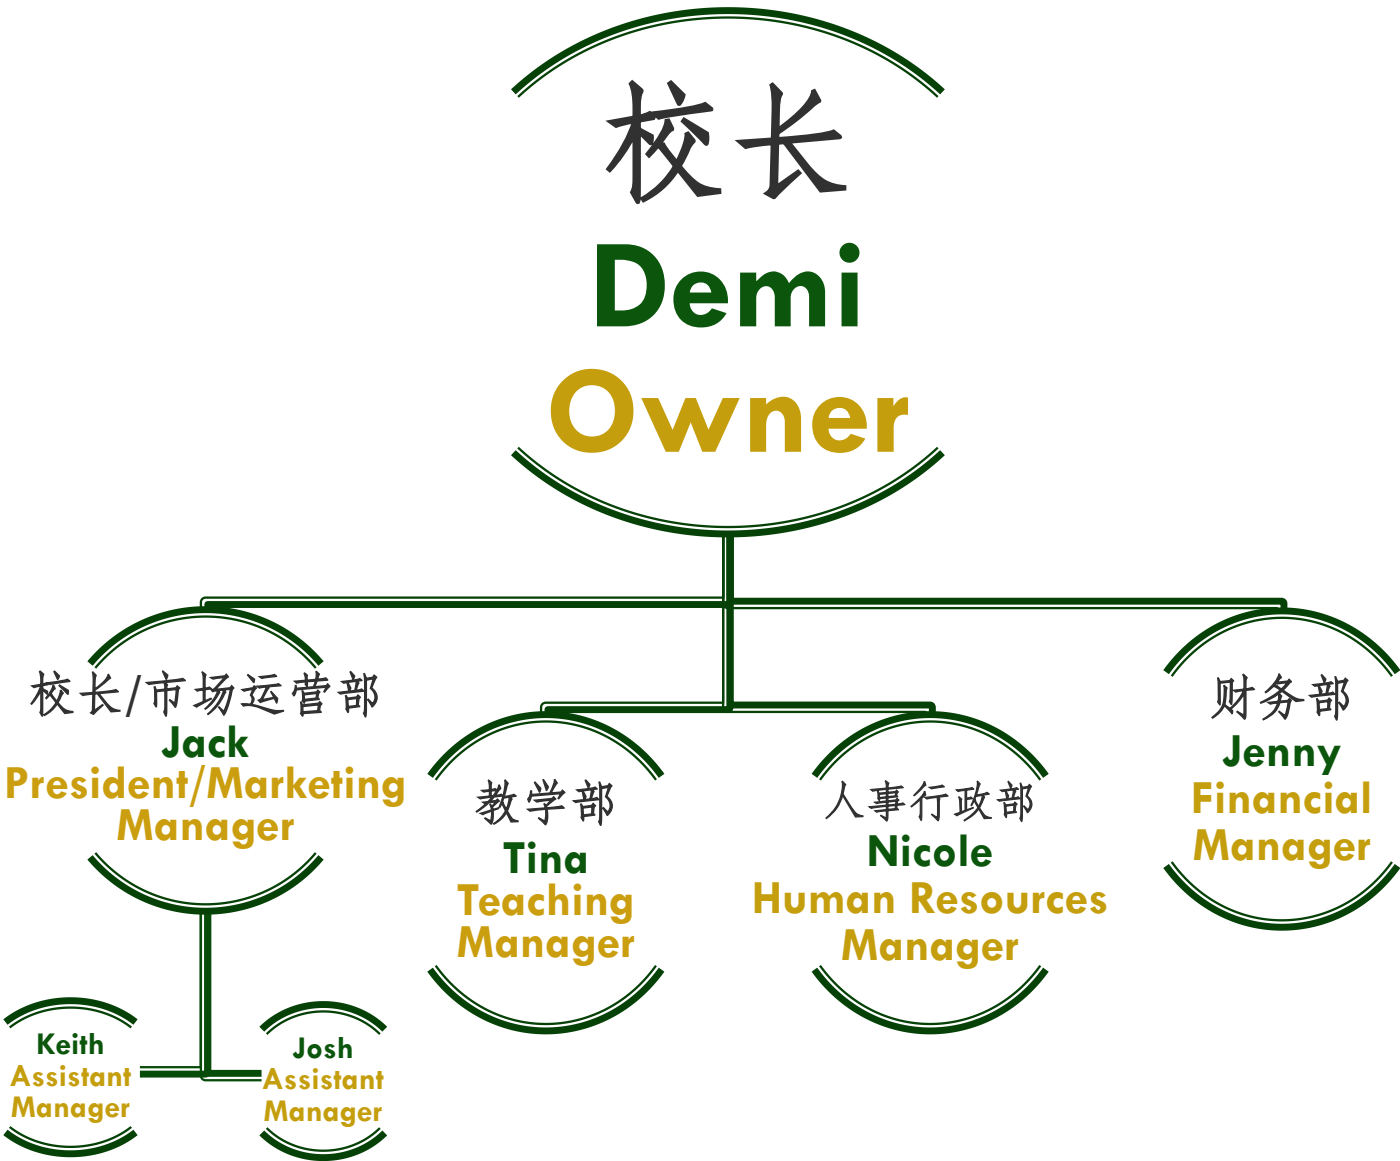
校长
Demi
Owner

校长/市场运营部
Jack
President/Marketing Manager

教学部
Tina
Teaching Manager

人事行政部
Nicole
Human Resources Manager

财务部
Jenny
Financial Manager

Keith
Assistant Manager

Josh
Assistant Manager